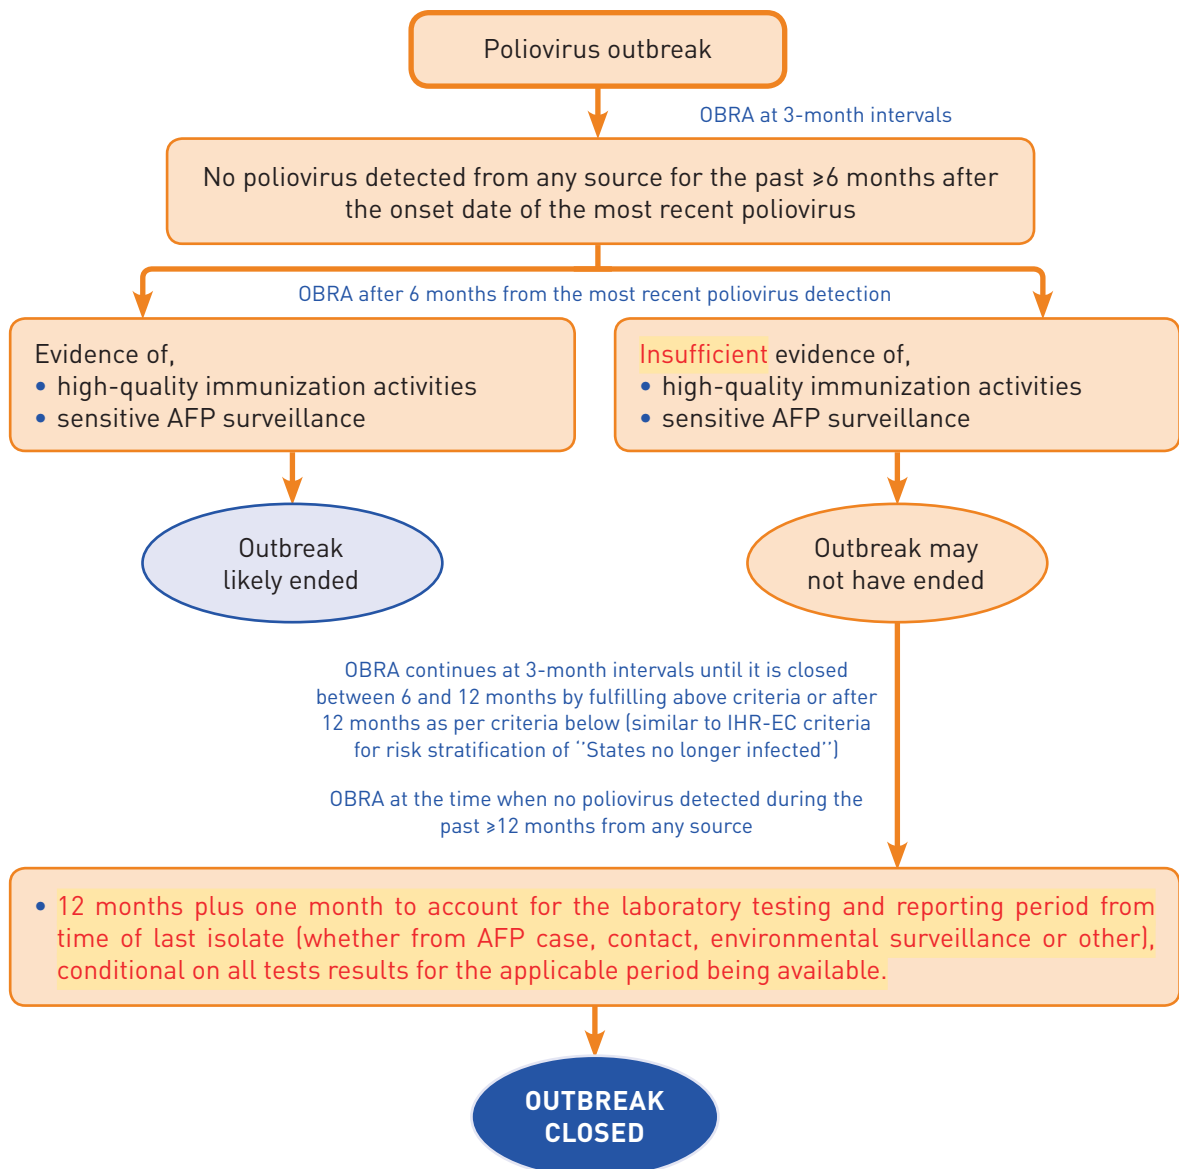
Poliovirus outbreak

OBRA at 3-month intervals

No poliovirus detected from any source for the past ≥6 months after the onset date of the most recent poliovirus

OBRA after 6 months from the most recent poliovirus detection

Evidence of,
• high-quality immunization activities
• sensitive AFP surveillance

Insufficient evidence of,
• high-quality immunization activities
• sensitive AFP surveillance

Outbreak likely ended

Outbreak may not have ended

OBRA continues at 3-month intervals until it is closed between 6 and 12 months by fulfilling above criteria or after 12 months as per criteria below (similar to IHR-EC criteria for risk stratification of ''States no longer infected'')

OBRA at the time when no poliovirus detected during the past ≥12 months from any source

• 12 months plus one month to account for the laboratory testing and reporting period from time of last isolate (whether from AFP case, contact, environmental surveillance or other), conditional on all tests results for the applicable period being available.

OUTBREAK CLOSED